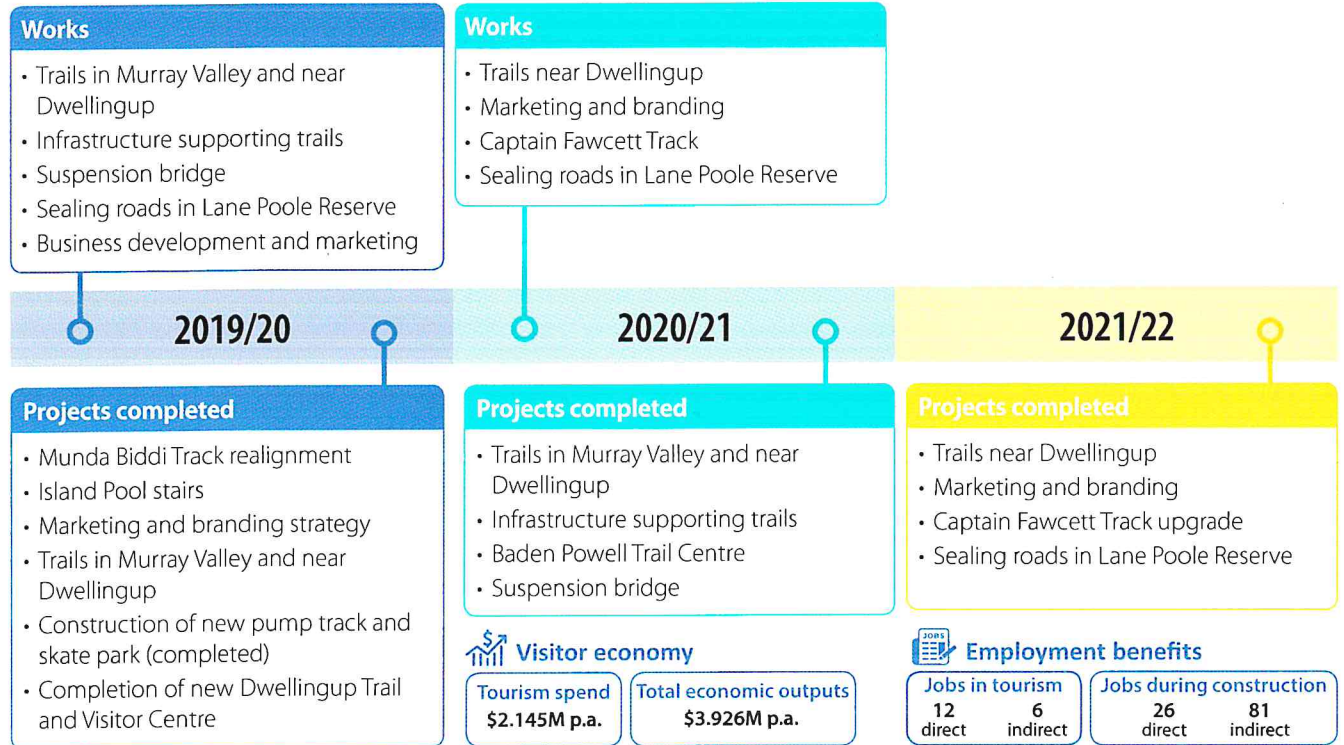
Works
• Trails in Murray Valley and near Dwellingup
• Infrastructure supporting trails
• Suspension bridge
• Sealing roads in Lane Poole Reserve
• Business development and marketing

Works
• Trails near Dwellingup
• Marketing and branding
• Captain Fawcett Track
• Sealing roads in Lane Poole Reserve

2019/20

2020/21

2021/22

Projects completed
• Munda Biddi Track realignment
• Island Pool stairs
• Marketing and branding strategy
• Trails in Murray Valley and near Dwellingup
• Construction of new pump track and skate park (completed)
• Completion of new Dwellingup Trail and Visitor Centre

Projects completed
• Trails in Murray Valley and near Dwellingup
• Infrastructure supporting trails
• Baden Powell Trail Centre
• Suspension bridge

Projects completed
• Trails near Dwellingup
• Marketing and branding
• Captain Fawcett Track upgrade
• Sealing roads in Lane Poole Reserve

Visitor economy
Tourism spend
$2.145M p.a.
Total economic outputs
$3.926M p.a.

JOBS
Employment benefits
Jobs in tourism
12 direct
6 indirect
Jobs during construction
26 direct
81 indirect